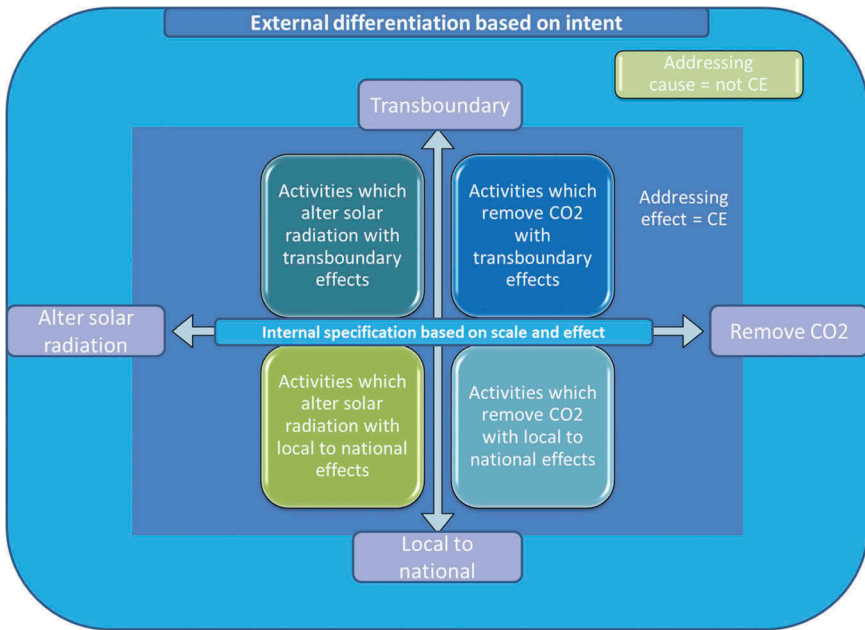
External differentiation based on intent

Addressing cause = not CE

Transboundary

Addressing effect = CE

Activities which alter solar radiation with transboundary effects

Activities which remove CO2 with transboundary effects

Alter solar radiation

Internal specification based on scale and effect

Remove CO2

Activities which alter solar radiation with local to national effects

Activities which remove CO2 with local to national effects

Local to national